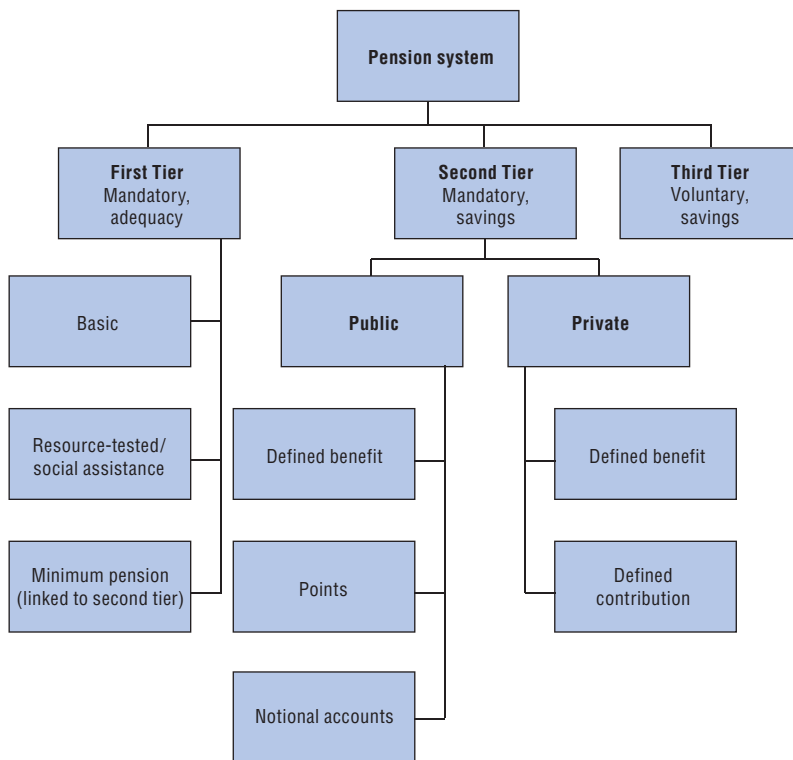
Pension system

First Tier
Mandatory, adequacy

Second Tier
Mandatory, savings

Third Tier
Voluntary, savings

Basic

Resource-tested/ social assistance

Minimum pension (linked to second tier)

Public

Private

Defined benefit

Points

Notional accounts

Defined benefit

Defined contribution